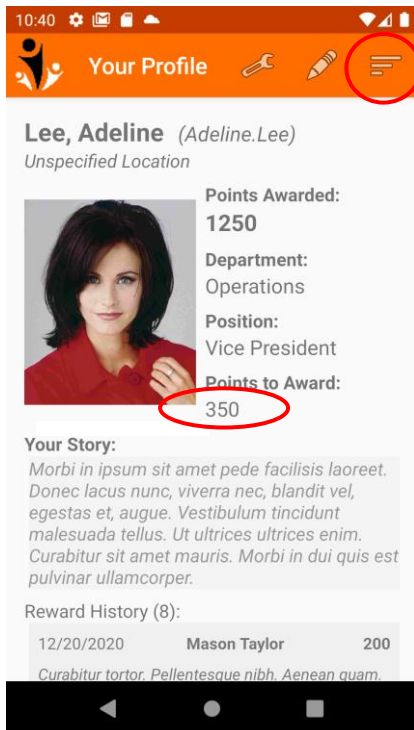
10:40

Your Profile

Lee, Adeline (Adeline.Lee)
Unspecified Location

Points Awarded:
1250
Department:
Operations
Position:
Vice President
Points to Award:
350

Your Story:
Morbi in ipsum sit amet pede facilisis laoreet. Donec lacus nunc, viverra nec, blandit vel, egestas et, augue. Vestibulum tincidunt malesuada tellus. Ut ultrices ultrices enim. Curabitur sit amet mauris. Morbi in dui quis est pulvinar ullamcorper.

Reward History (8):

| 12/20/2020 | Mason Taylor | 200 |
|---|---|---|

Curabitur tortor. Pellentesque nibh. Aenean quam.